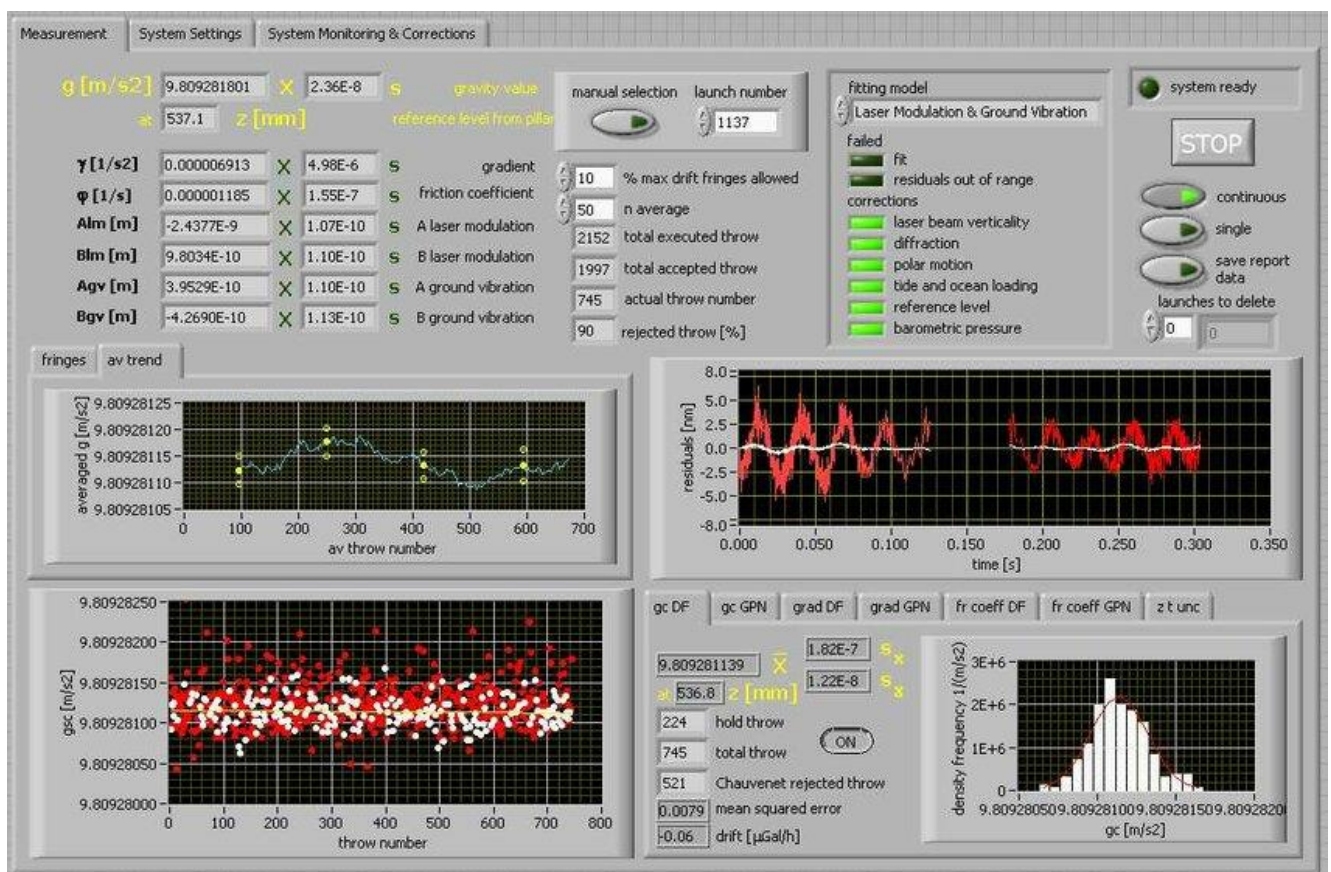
Measurement | System Settings | System Monitoring & Corrections

g [m/s2] 9.809281801 X 2.36E-8 s gravity value
at 537.1 z [mm] reference level from pillar

γ [1/s2] 0.000006913 X 4.98E-6 s gradient
φ [1/s] 0.000001185 X 1.55E-7 s friction coefficient
Alm [m] -2.4377E-9 X 1.07E-10 s A laser modulation
Blm [m] 9.8034E-10 X 1.10E-10 s B laser modulation
Agv [m] 3.9529E-10 X 1.10E-10 s A ground vibration
Bgv [m] -4.2690E-10 X 1.13E-10 s B ground vibration

manual selection
launch number 1137

10 % max drift fringes allowed
50 n average
2152 total executed throw
1997 total accepted throw
745 actual throw number
90 rejected throw [%]

fitting model
Laser Modulation & Ground Vibration
failed
fit
residuals out of range
corrections
laser beam verticality
diffraction
polar motion
tide and ocean loading
reference level
barometric pressure

system ready
STOP
continuous
single
save report data
launches to delete
0 0

fringes | av trend

averaged g [m/s2]
9.80928125
9.80928120
9.80928115
9.80928110
9.80928105
0 100 200 300 400 500 600 700
av throw number

residuals [nm]
8.0
5.0
2.5
0.0
-2.5
-5.0
-8.0
0.000 0.050 0.100 0.150 0.200 0.250 0.300 0.350
time [s]

gsc [m/s2]
9.80928250
9.80928200
9.80928150
9.80928100
9.80928050
9.80928000
0 100 200 300 400 500 600 700 800
throw number

gc DF | gc GPN | grad DF | grad GPN | fr coeff DF | fr coeff GPN | z t unc

9.809281139 $\bar{X}$
1.82E-7 $s_x$
at 536.8 z [mm]
1.22E-8 $s_{\bar{x}}$
224 hold throw
745 total throw
ON
521 Chauvenet rejected throw
0.0079 mean squared error
-0.06 drift [µGal/h]

density frequency 1/(m/s2)
3E+6
2E+6
1E+6
0
9.8092805 9.809281 9.8092815 9.809282
gc [m/s2]